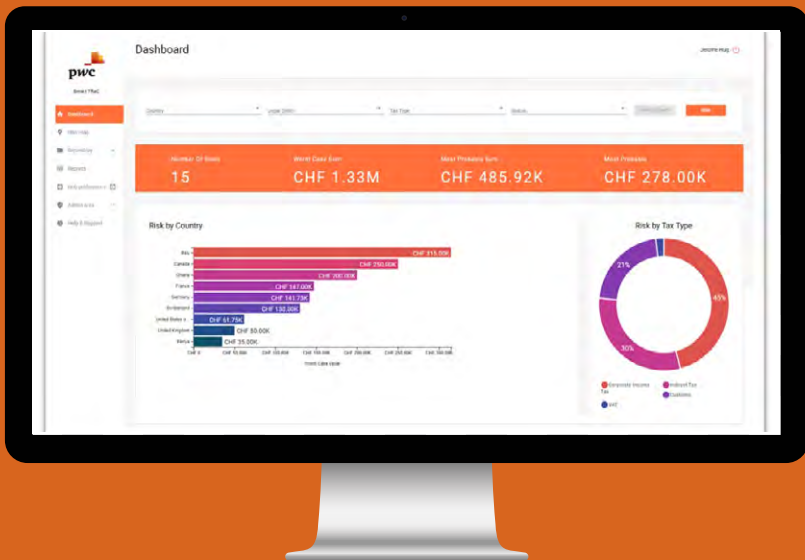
pwc

Dashboard

Jerome Hug

Dashboard
Map

Number Of Risks
15

Worst Case Sum
CHF 1.33M

Most Probable Sum
CHF 485.92K

Most Probable
CHF 278.00K

Risk by Country

Italy CHF 315.00K
Canada CHF 250.00K
CHF 200.00K
France CHF 167.00K
Germany CHF 141.75K
Switzerland CHF 130.00K
United States CHF 61.75K
United Kingdom CHF 50.00K
Kenya CHF 35.00K

CHF 0 CHF 50.00K CHF 100.00K CHF 150.00K CHF 200.00K CHF 250.00K CHF 300.00K

Risk by Tax Type

21%
45%
30%

Corporate Income Tax
Indirect Tax
Customs
VAT